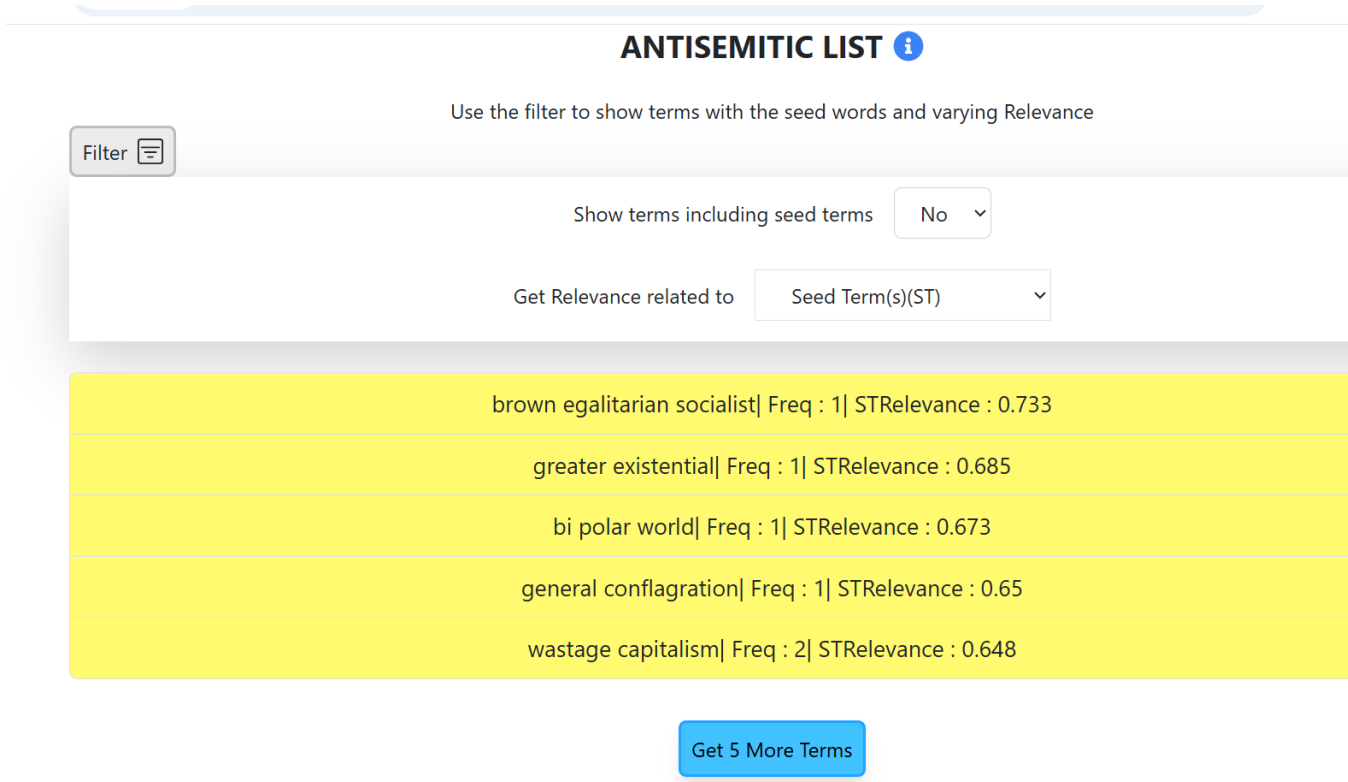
ANTISEMITIC LIST

Use the filter to show terms with the seed words and varying Relevance

Filter

Show terms including seed terms No

Get Relevance related to Seed Term(s)(ST)

brown egalitarian socialist| Freq : 1| STRelevance : 0.733

greater existential| Freq : 1| STRelevance : 0.685

bi polar world| Freq : 1| STRelevance : 0.673

general conflagration| Freq : 1| STRelevance : 0.65

wastage capitalism| Freq : 2| STRelevance : 0.648

Get 5 More Terms